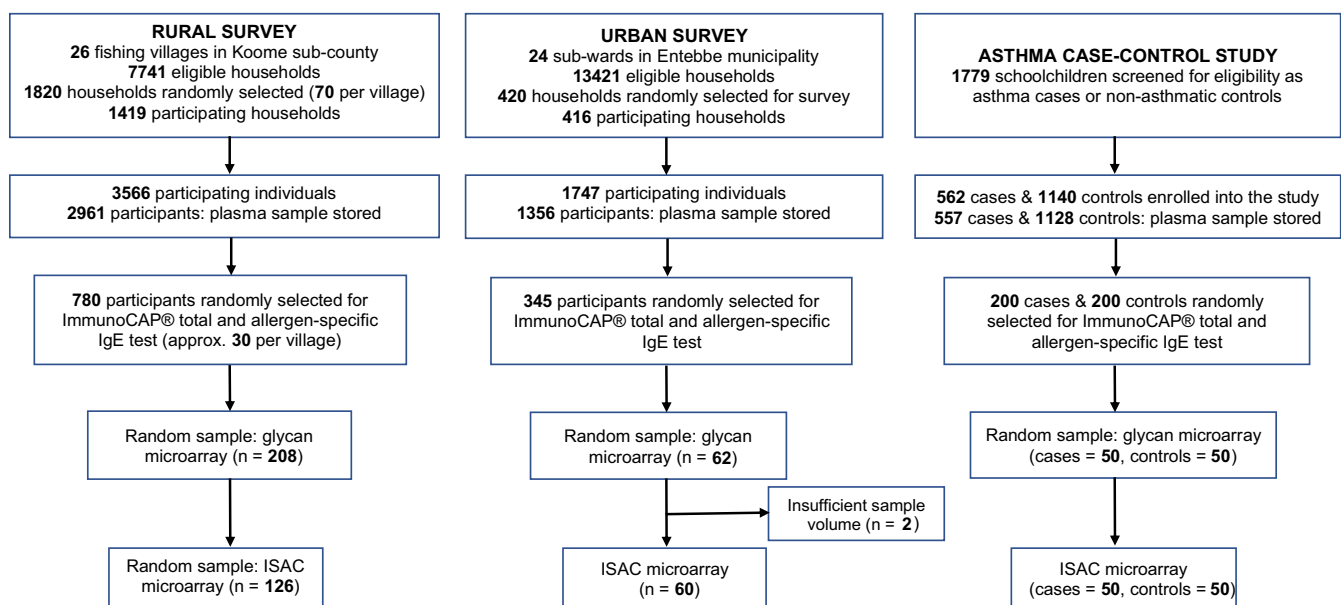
RURAL SURVEY
26 fishing villages in Koome sub-county
7741 eligible households
1820 households randomly selected (70 per village)
1419 participating households

3566 participating individuals
2961 participants: plasma sample stored

780 participants randomly selected for ImmunoCAP® total and allergen-specific IgE test (approx. 30 per village)

Random sample: glycan microarray (n = 208)

Random sample: ISAC microarray (n = 126)

URBAN SURVEY
24 sub-wards in Entebbe municipality
13421 eligible households
420 households randomly selected for survey
416 participating households

1747 participating individuals
1356 participants: plasma sample stored

345 participants randomly selected for ImmunoCAP® total and allergen-specific IgE test

Random sample: glycan microarray (n = 62)

Insufficient sample volume (n = 2)

ISAC microarray (n = 60)

ASTHMA CASE-CONTROL STUDY
1779 schoolchildren screened for eligibility as asthma cases or non-asthmatic controls

562 cases & 1140 controls enrolled into the study
557 cases & 1128 controls: plasma sample stored

200 cases & 200 controls randomly selected for ImmunoCAP® total and allergen-specific IgE test

Random sample: glycan microarray (cases = 50, controls = 50)

ISAC microarray (cases = 50, controls = 50)